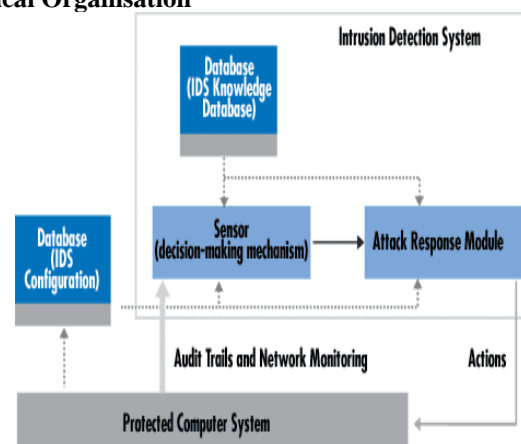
ical Organisation

Intrusion Detection System

Database (IDS Knowledge Database)

Sensor (decision-making mechanism)

Attack Response Module

Database (IDS Configuration)

Audit Trails and Network Monitoring

Actions

Protected Computer System